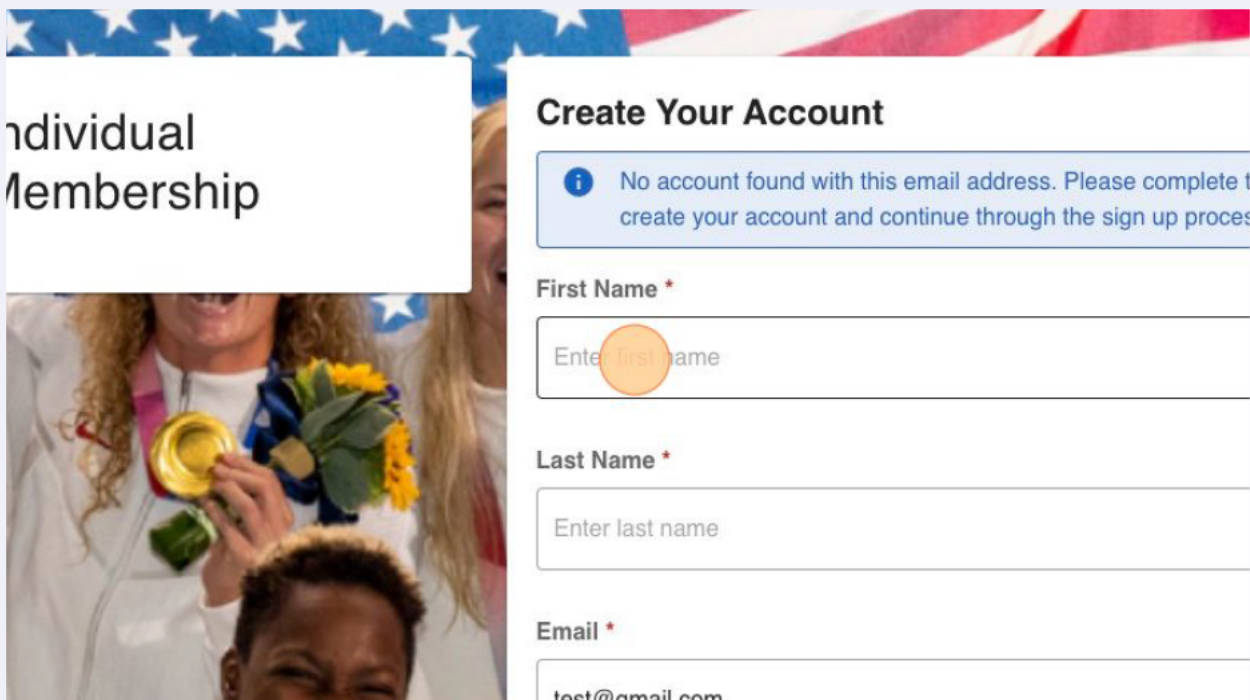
ndividual Membership

Create Your Account

No account found with this email address. Please complete t create your account and continue through the sign up proces

First Name *

Enter first name

Last Name *

Enter last name

Email *

test@gmail.com